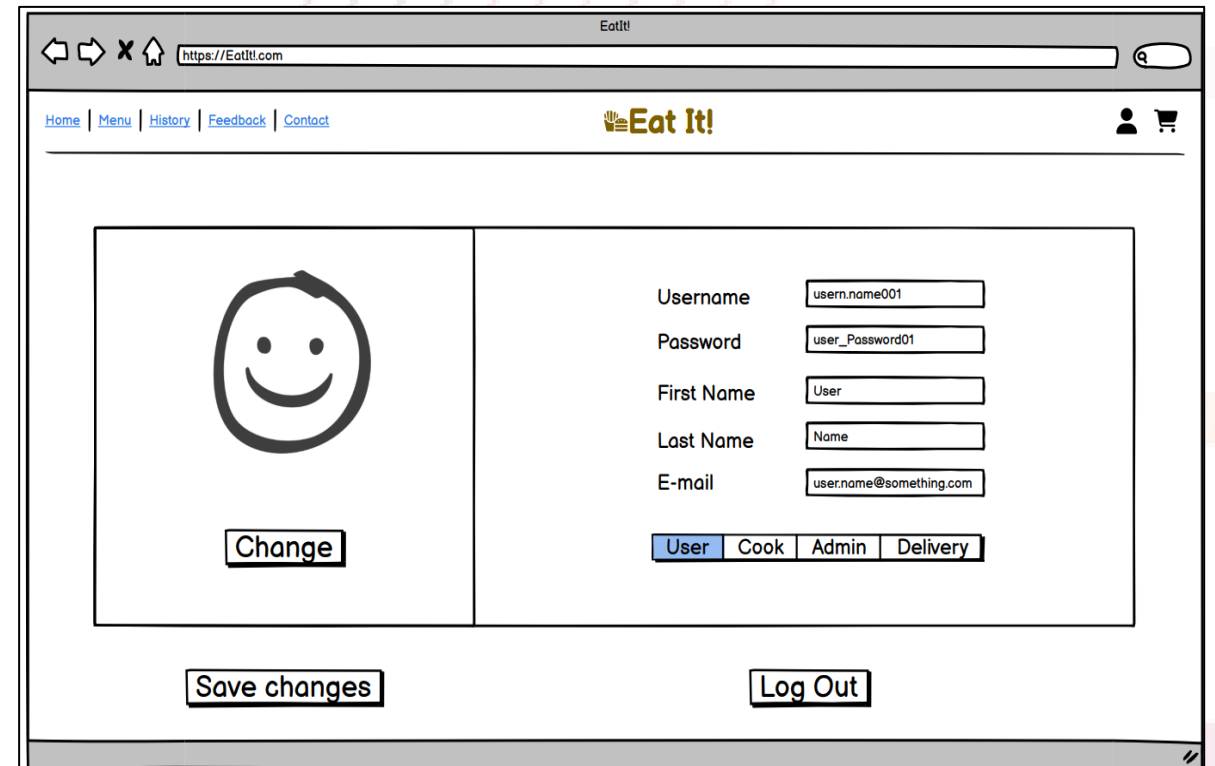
EatIt!

https://EatIt!.com

Home | Menu | History | Feedback | Contact

Eat It!

Change

Username usern.name001
Password user_Password01
First Name User
Last Name Name
E-mail user.name@something.com

User | Cook | Admin | Delivery

Save changes

Log Out